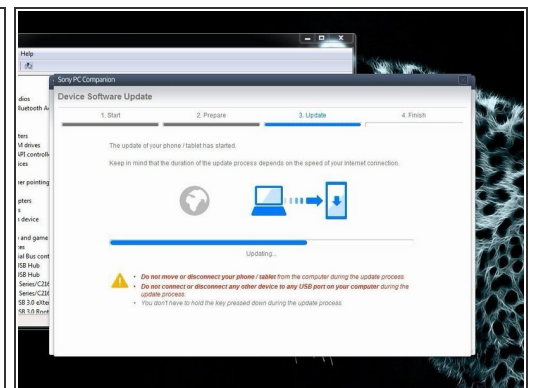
Help

dios
Bluetooth A

ters
M drives
API controll
ices
her pointing
pters
s
 device
 and game
es
ial Bus cont
JSB Hub
JSB Hub
Series/C21
Series/C21
SB 3.0 eXter
SB 3.0 Root

Sony PC Companion

Device Software Update

1. Start
2. Prepare
3. Update
4. Finish

The update of your phone / tablet has started.

Keep in mind that the duration of the update process depends on the speed of your internet connection.

Updating...

• Do not move or disconnect your phone / tablet from the computer during the update process.
• Do not connect or disconnect any other device to any USB port on your computer during the update process.
• You don't have to hold the key pressed down during the update process.